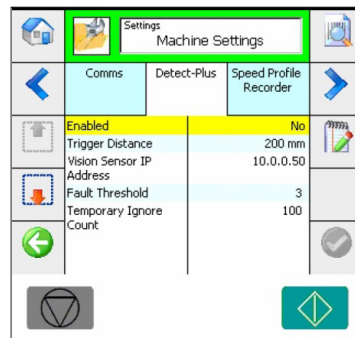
Settings
Machine Settings

Comms | Detect-Plus | Speed Profile Recorder

| | |
|---|---|
| Enabled | No |
| Trigger Distance | 200 mm |
| Vision Sensor IP Address | 10.0.0.50 |
| Fault Threshold | 3 |
| Temporary Ignore Count | 100 |